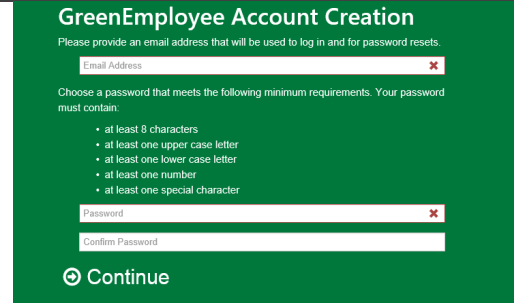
GreenEmployee Account Creation

Please provide an email address that will be used to log in and for password resets.

Email Address

Choose a password that meets the following minimum requirements. Your password must contain:

- at least 8 characters
- at least one upper case letter
- at least one lower case letter
- at least one number
- at least one special character

Password

Confirm Password

Continue